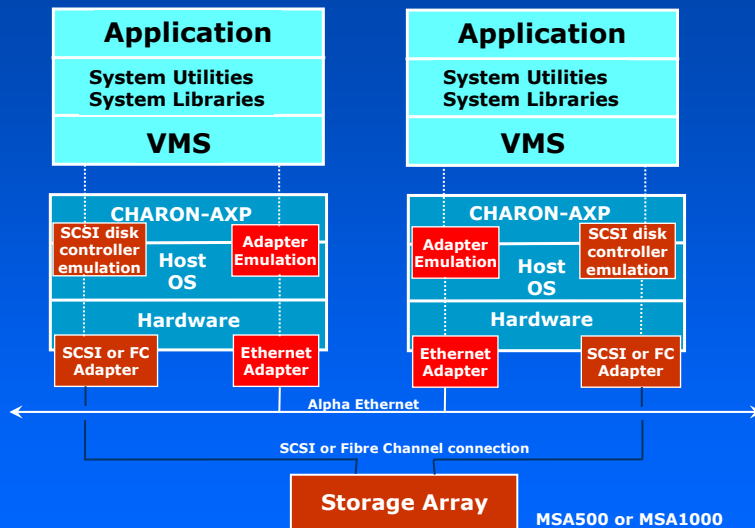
Application

System Utilities
System Libraries

VMS

CHARON-AXP

SCSI disk controller emulation

Host OS

Adapter Emulation

Hardware

SCSI or FC Adapter

Ethernet Adapter

Application

System Utilities
System Libraries

VMS

CHARON-AXP

Adapter Emulation

Host OS

SCSI disk controller emulation

Hardware

Ethernet Adapter

SCSI or FC Adapter

Alpha Ethernet

SCSI or Fibre Channel connection

Storage Array

MSA500 or MSA1000